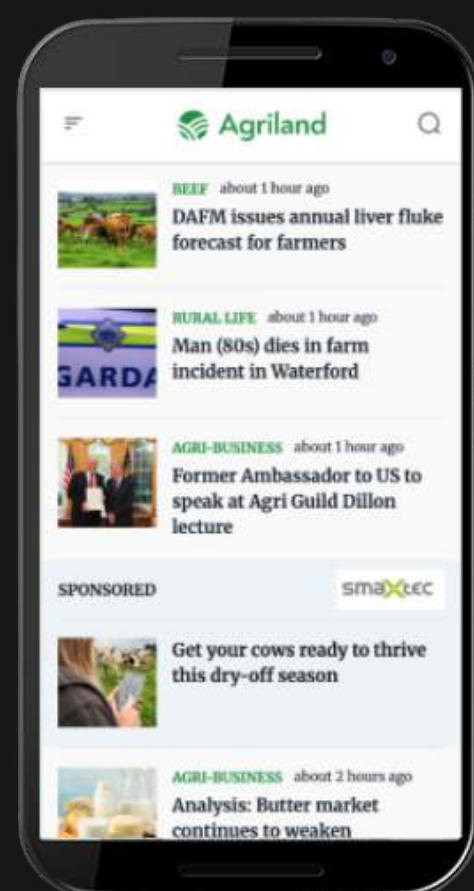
Agriland

BEEF about 1 hour ago
DAFM issues annual liver fluke forecast for farmers

GARDA

RURAL LIFE about 1 hour ago
Man (80s) dies in farm incident in Waterford

AGRI-BUSINESS about 1 hour ago
Former Ambassador to US to speak at Agri Guild Dillon lecture

SPONSORED
smaXtec

Get your cows ready to thrive this dry-off season

AGRI-BUSINESS about 2 hours ago
Analysis: Butter market continues to weaken